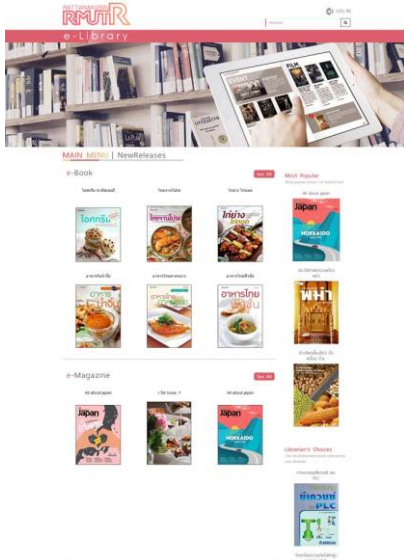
RATTANAKOSIN RMUTR

e-Library

LOG IN

EVENT

FILM

MAIN MENU | NewReleases

e-Book

See All

ไอศกรีม

ไก่ย่าง

e-Magazine

See All

Japan

Japan

HOKKAIDO

Most Popular

Japan

HOKKAIDO

Librarian's Choices

PLC